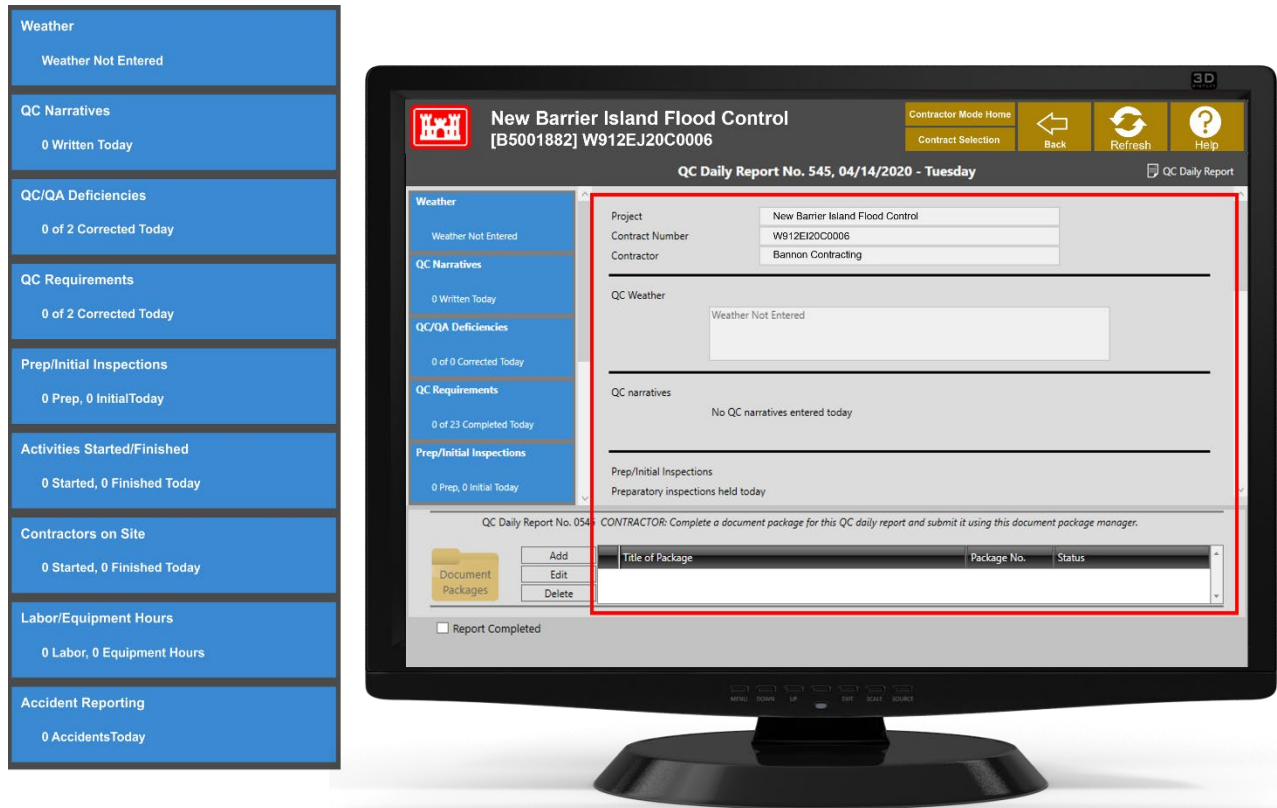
Weather

Weather Not Entered

QC Narratives

0 Written Today

QC/QA Deficiencies

0 of 2 Corrected Today

QC Requirements

0 of 2 Corrected Today

Prep/Initial Inspections

0 Prep, 0 InitialToday

Activities Started/Finished

0 Started, 0 Finished Today

Contractors on Site

0 Started, 0 Finished Today

Labor/Equipment Hours

0 Labor, 0 Equipment Hours

Accident Reporting

0 AccidentsToday

3D

New Barrier Island Flood Control
[B5001882] W912EJ20C0006

Contractor Mode Home
Contract Selection
Back
Refresh
Help

QC Daily Report No. 545, 04/14/2020 - Tuesday
QC Daily Report

Weather
Weather Not Entered
QC Narratives
0 Written Today
QC/QA Deficiencies
0 of 0 Corrected Today
QC Requirements
0 of 23 Completed Today
Prep/Initial Inspections
0 Prep, 0 Initial Today

Project New Barrier Island Flood Control
Contract Number W912EI20C0006
Contractor Bannon Contracting

QC Weather
Weather Not Entered

QC narratives
No QC narratives entered today

Prep/Initial Inspections
Preparatory inspections held today

QC Daily Report No. 0545 CONTRACTOR: Complete a document package for this QC daily report and submit it using this document package manager.

Document Packages
Add
Edit
Delete

| Title of Package | Package No. | Status |
|---|---|---|

Report Completed

MENU DOWN UP EXIT SCALE SOURCE